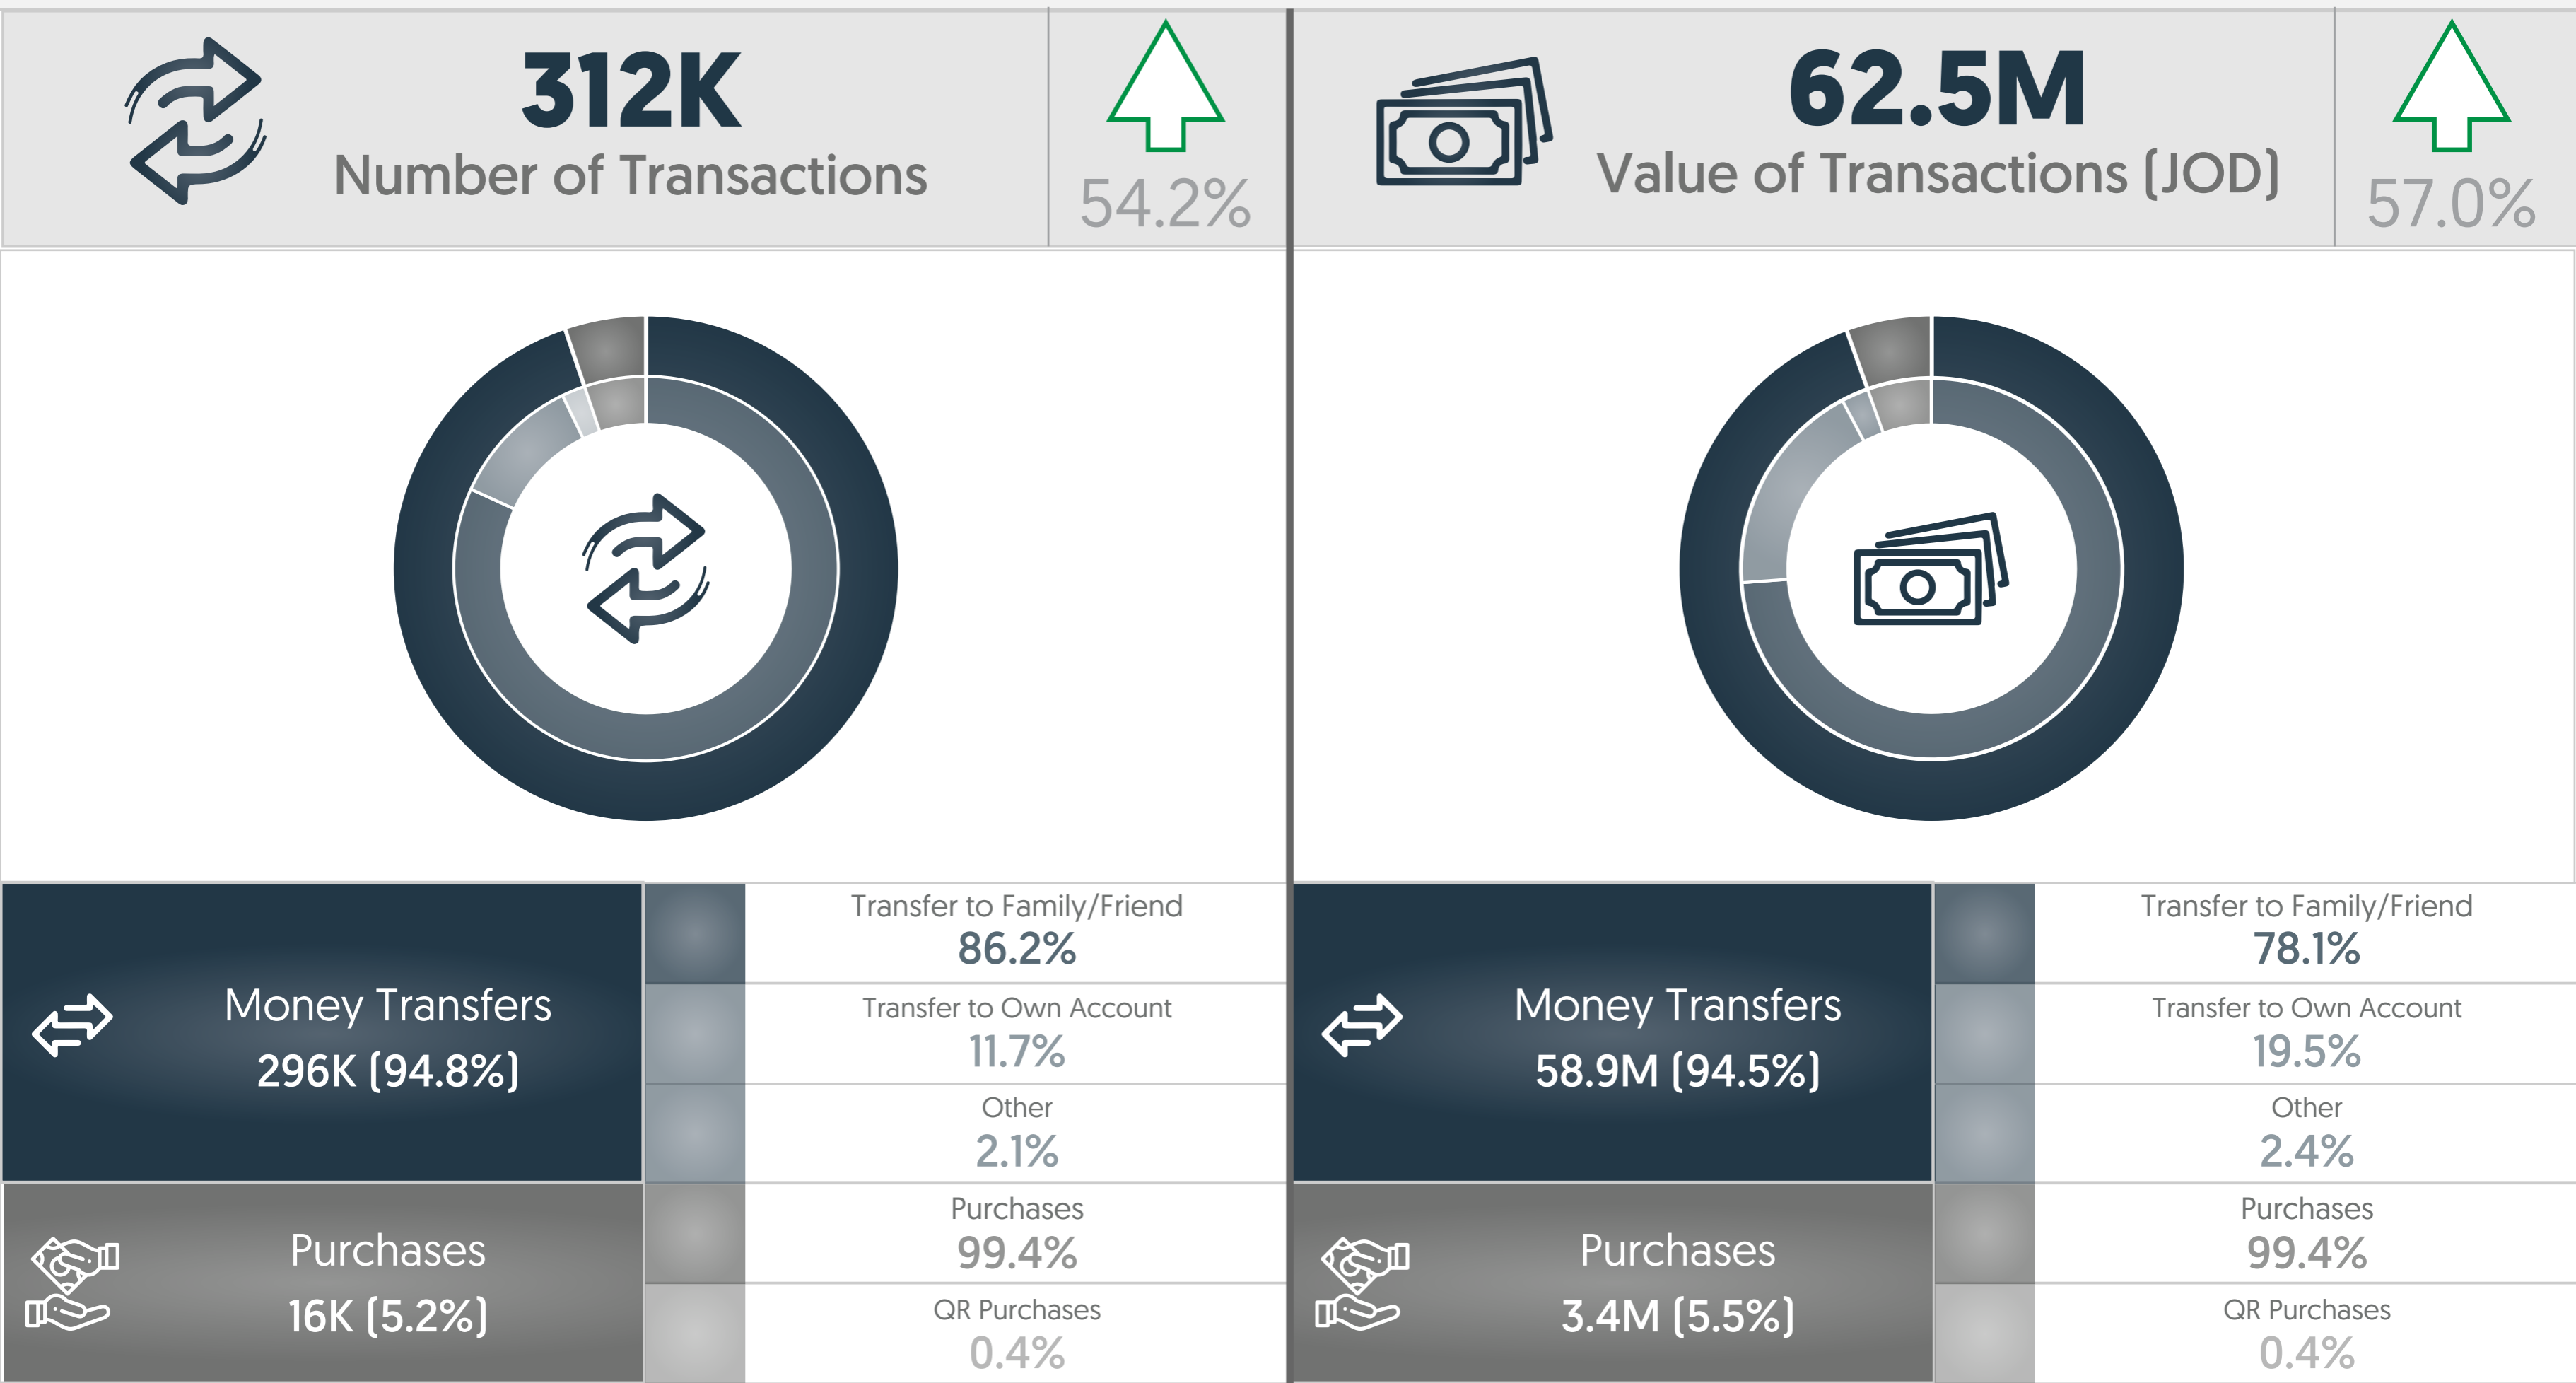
312K
Number of Transactions

54.2%

Money Transfers
296K (94.8%)

Transfer to Family/Friend
86.2%

Transfer to Own Account
11.7%

Other
2.1%

Purchases
16K (5.2%)

Purchases
99.4%

QR Purchases
0.4%

62.5M
Value of Transactions (JOD)

57.0%

Money Transfers
58.9M (94.5%)

Transfer to Family/Friend
78.1%

Transfer to Own Account
19.5%

Other
2.4%

Purchases
3.4M (5.5%)

Purchases
99.4%

QR Purchases
0.4%